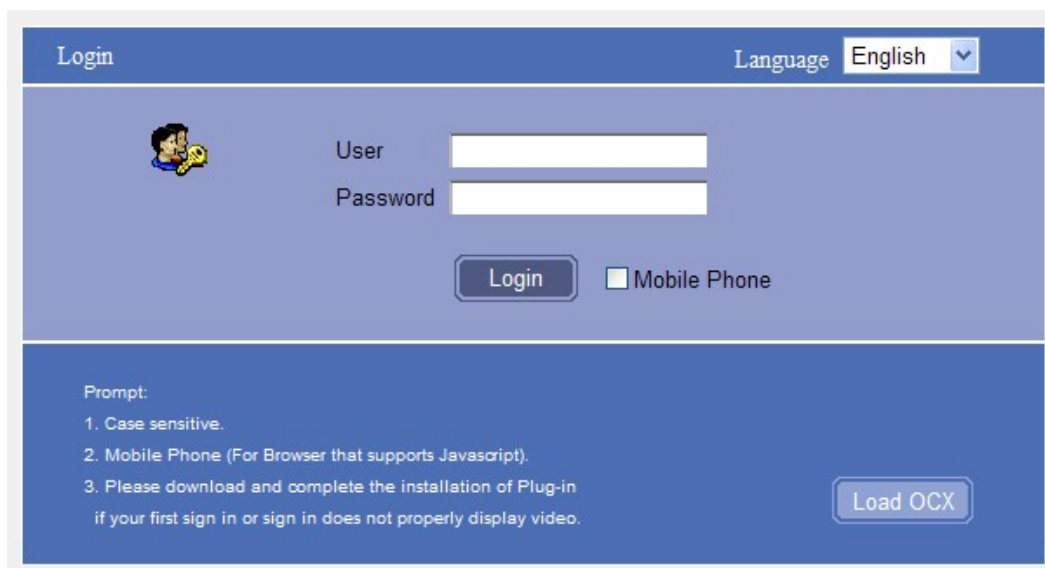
Login

Language English

User

Password

Login

Mobile Phone

Prompt:

1. Case sensitive.

2. Mobile Phone (For Browser that supports Javascript).

3. Please download and complete the installation of Plug-in if your first sign in or sign in does not properly display video.

Load OCX